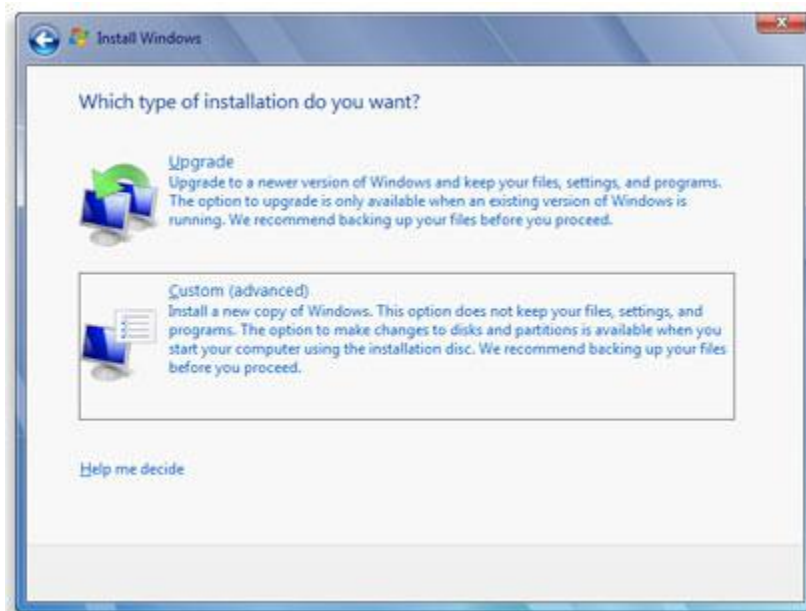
Install Windows

Which type of installation do you want?

Upgrade
Upgrade to a newer version of Windows and keep your files, settings, and programs. The option to upgrade is only available when an existing version of Windows is running. We recommend backing up your files before you proceed.

Custom (advanced)
Install a new copy of Windows. This option does not keep your files, settings, and programs. The option to make changes to disks and partitions is available when you start your computer using the installation disc. We recommend backing up your files before you proceed.

Help me decide